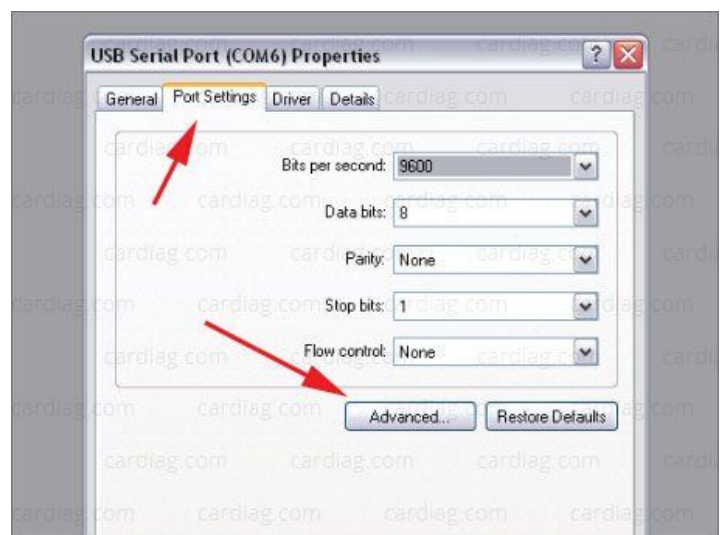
USB Serial Port (COM6) Properties

General | Port Settings | Driver | Details

Bits per second: 9600

Data bits: 8

Parity: None

Stop bits: 1

Flow control: None

Advanced... | Restore Defaults

cardiag.com